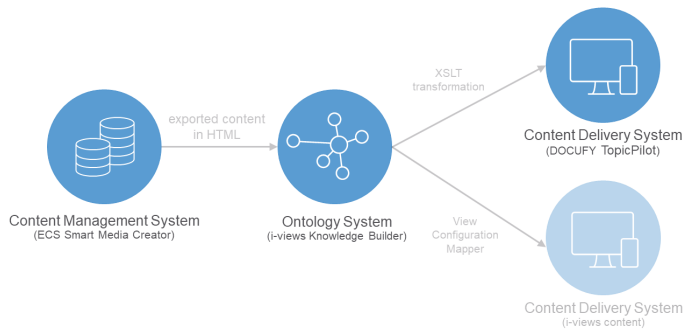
exported content in HTML

Content Management System
(ECS Smart Media Creator)

Ontology System
(i-views Knowledge Builder)

XSLT transformation

Content Delivery System
(DOCUFY TopicPilot)

View Configuration Mapper

Content Delivery System
(i-views content)